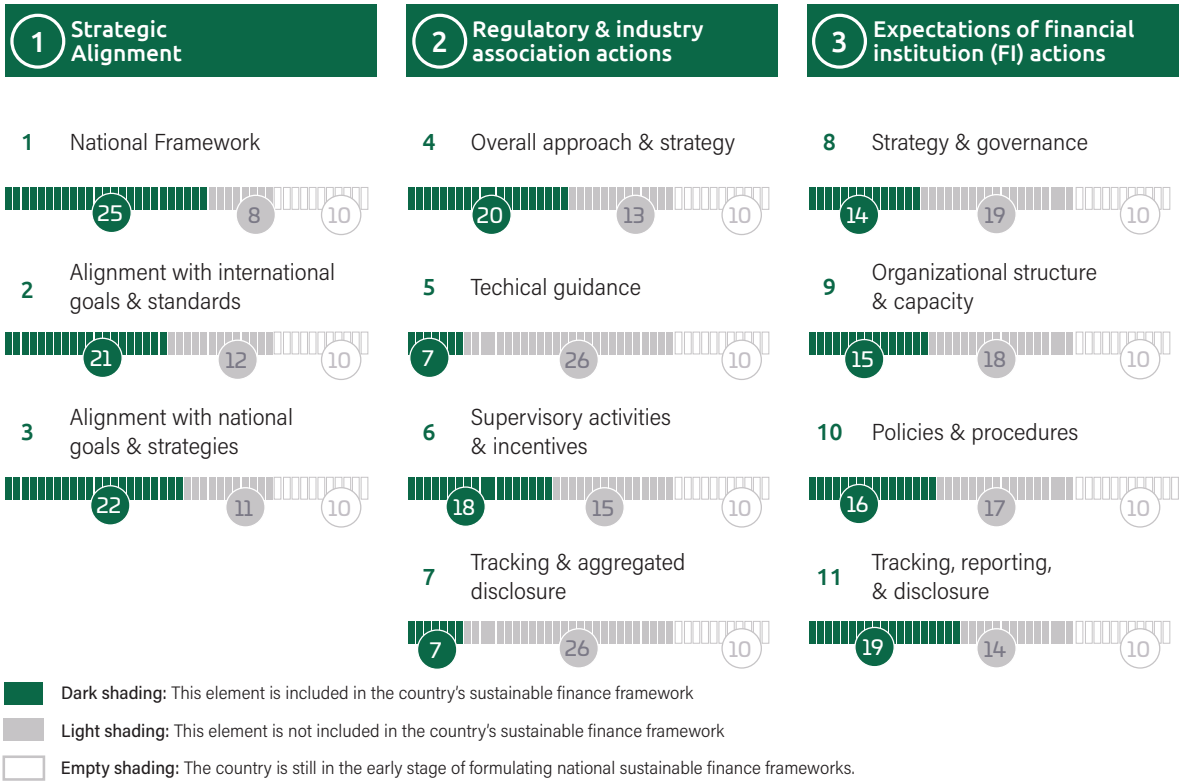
1 Strategic Alignment

1 National Framework

25 8 10

2 Alignment with international goals & standards

21 12 10

3 Alignment with national goals & strategies

22 11 10

2 Regulatory & industry association actions

4 Overall approach & strategy

20 13 10

5 Techical guidance

7 26 10

6 Supervisory activities & incentives

18 15 10

7 Tracking & aggregated disclosure

7 26 10

3 Expectations of financial institution (FI) actions

8 Strategy & governance

14 19 10

9 Organizational structure & capacity

15 18 10

10 Policies & procedures

16 17 10

11 Tracking, reporting, & disclosure

19 14 10

Dark shading: This element is included in the country's sustainable finance framework

Light shading: This element is not included in the country's sustainable finance framework

Empty shading: The country is still in the early stage of formulating national sustainable finance frameworks.